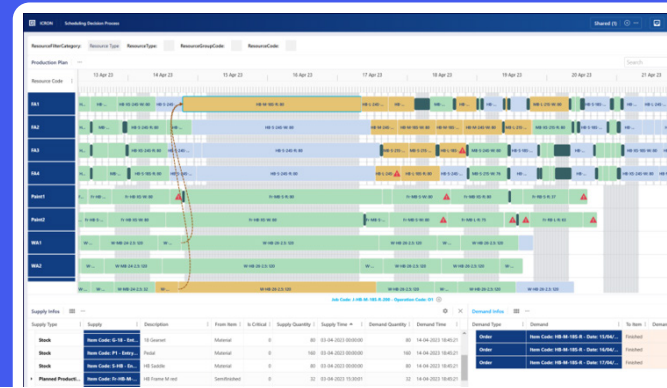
ICRON Scheduling Decision Process

Shared (1)

ResourceFilterCategory: Resource Type ResourceType: ResourceGroupCode: ResourceCode:

Production Plan

Search

Resource Code

13 Apr 23 14 Apr 23 15 Apr 23 16 Apr 23 17 Apr 23 18 Apr 23 19 Apr 23 20 Apr 23 21 Apr 23

FA1

FA2

FA3

FA4

Paint1

Paint2

WA1

WA2

Job Code: 2-HB-M-185-R-209 - Operation Code: 01

Supply Infos

| Supply Type | Supply | Description | From Item | Is Critical | Supply Quantity | Supply Time | Demand Quantity | Demand Time |
|---|---|---|---|---|---|---|---|---|
| Stock | Item Code: G-10 - Ent... | Tit Gearset | Material | 0 | 80 | 03-04-2023 00:00:00 | 80 | 14-04-2023 15:45:21 |
| Stock | Item Code: P1 - Entry... | Pedal | Material | 0 | 160 | 03-04-2023 00:00:00 | 160 | 14-04-2023 15:45:21 |
| Stock | Item Code: S-HB - En... | HB Saddle | Material | 0 | 80 | 03-04-2023 00:00:00 | 80 | 14-04-2023 15:45:21 |
| Planned Producti... | Item Code: Fr-HB-M... | HB Frame M red | Semifinished | 0 | 32 | 03-04-2023 15:30:01 | 32 | 14-04-2023 15:45:21 |

Demand Infos

| Demand Type | Demand | To Item |
|---|---|---|
| Order | Item Code: HB-M-185-R - Date: 17/04/... | Finished |
| Order | Item Code: HB-M-185-R - Date: 18/04/... | Finished |
| Order | Item Code: HB-M-185-R - Date: 15/04/... | Finished |